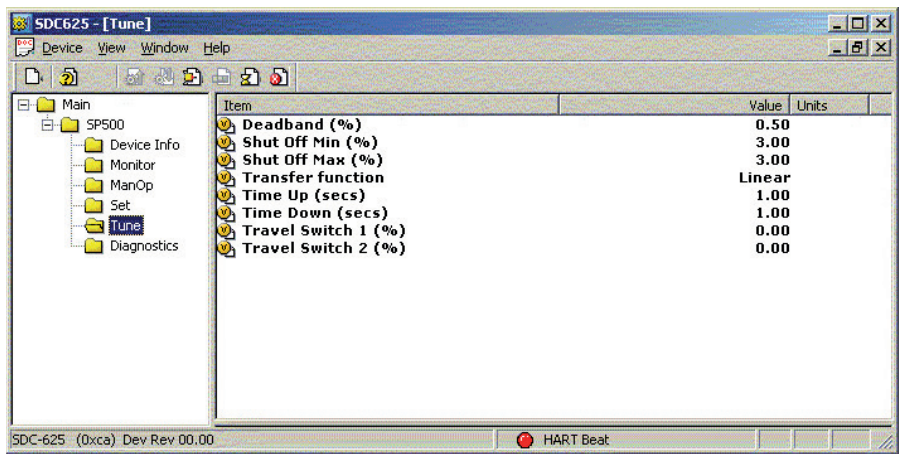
SDC625 - [Tune]

Device View Window Help

Main
SP500
Device Info
Monitor
ManOp
Set
Tune
Diagnostics

| Item | Value | Units |
|---|---|---|
| Deadband (%) | 0.50 | |
| Shut Off Min (%) | 3.00 | |
| Shut Off Max (%) | 3.00 | |
| Transfer function | Linear | |
| Time Up (secs) | 1.00 | |
| Time Down (secs) | 1.00 | |
| Travel Switch 1 (%) | 0.00 | |
| Travel Switch 2 (%) | 0.00 | |

SDC-625 (0xca) Dev Rev 00.00

HART Beat